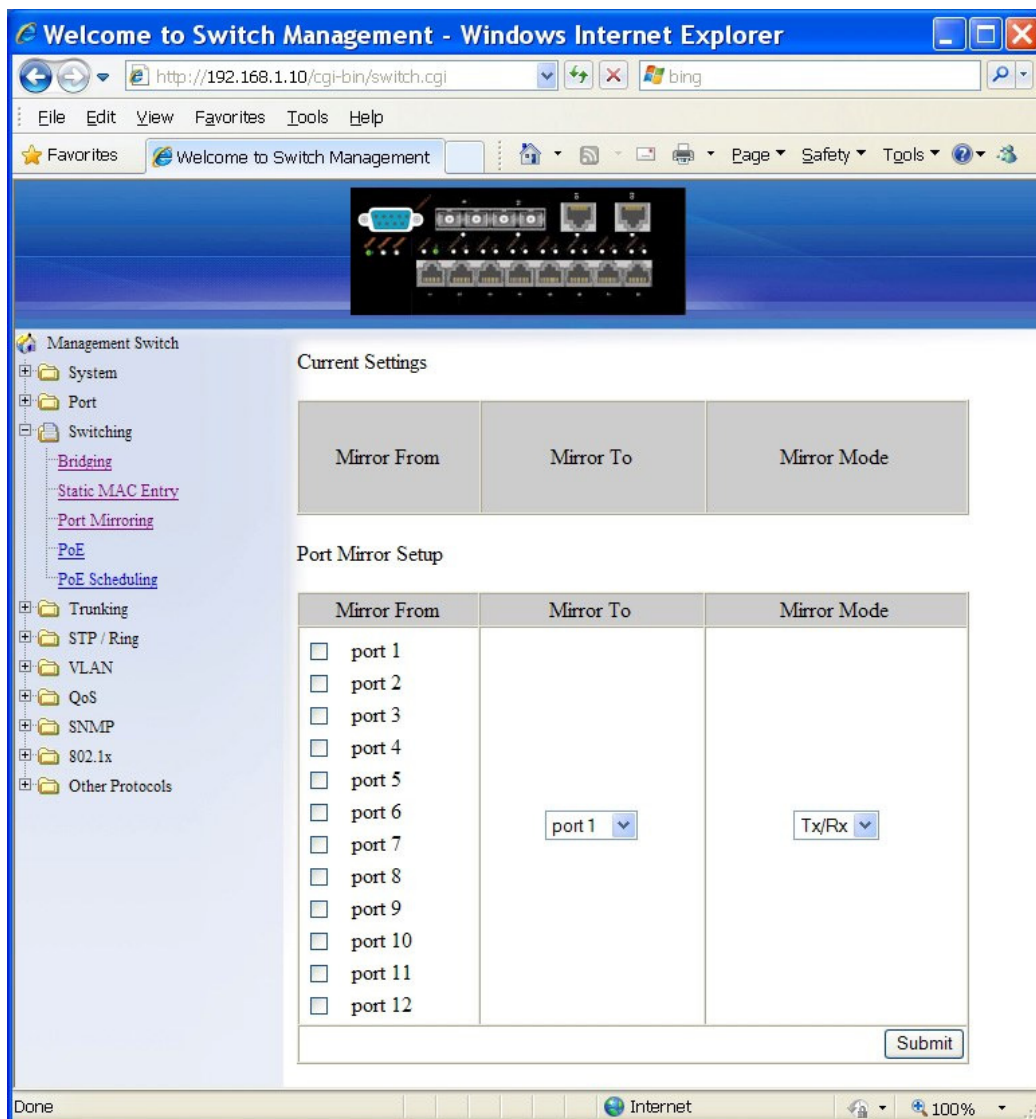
Welcome to Switch Management - Windows Internet Explorer

http://192.168.1.10/cgi-bin/switch.cgi

bing

File Edit View Favorites Tools Help

Favorites Welcome to Switch Management

Page ▾ Safety ▾ Tools ▾

Management Switch
System
Port
Switching
Bridging
Static MAC Entry
Port Mirroring
PoE
PoE Scheduling
Trunking
STP / Ring
VLAN
QoS
SNMP
802.1x
Other Protocols

Current Settings

| Mirror From | Mirror To | Mirror Mode |
|---|---|---|

Port Mirror Setup

| Mirror From | Mirror To | Mirror Mode |
|---|---|---|
| port 1 port 2 port 3 port 4 port 5 port 6 port 7 port 8 port 9 port 10 port 11 port 12 | port 1 | Tx/Rx |

Submit

Done

Internet

100%